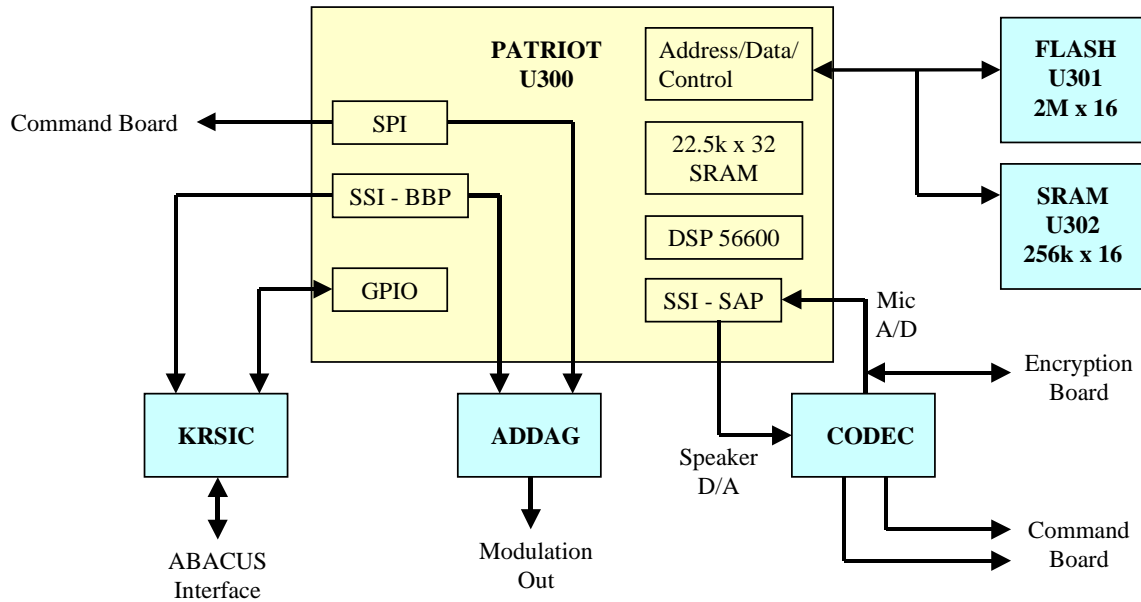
PATRIOT
U300

Address/Data/
Control

FLASH
U301
2M x 16

Command Board

SPI

22.5k x 32
SRAM

SSI - BBP

SRAM
U302
256k x 16

DSP 56600

GPIO

SSI - SAP

Mic
A/D

Encryption
Board

KRSIC

ADDAG

CODEC

Speaker
D/A

ABACUS
Interface

Modulation
Out

Command
Board